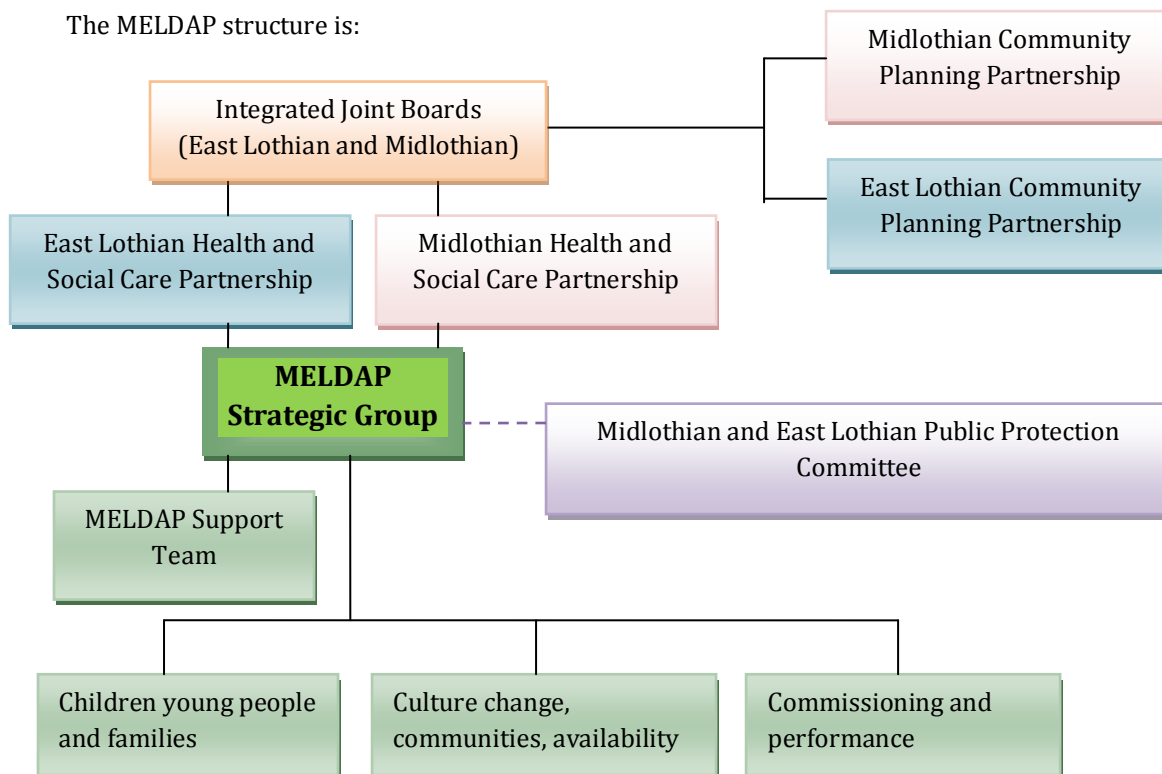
The MELDAP structure is:

Integrated Joint Boards (East Lothian and Midlothian)

Midlothian Community Planning Partnership

East Lothian Community Planning Partnership

East Lothian Health and Social Care Partnership

Midlothian Health and Social Care Partnership

MELDAP Strategic Group

Midlothian and East Lothian Public Protection Committee

MELDAP Support Team

Children young people and families

Culture change, communities, availability

Commissioning and performance